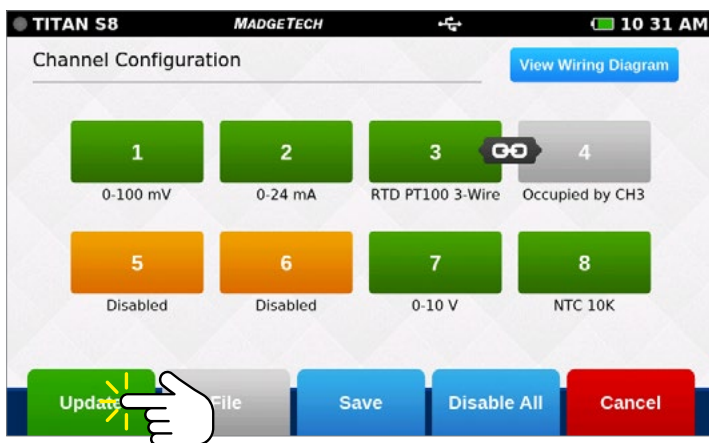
TITAN S8 MADGETECH 10 31 AM

Channel Configuration

View Wiring Diagram

1
0-100 mV

2
0-24 mA

3
RTD PT100 3-Wire

4
Occupied by CH3

5
Disabled

6
Disabled

7
0-10 V

8
NTC 10K

Upda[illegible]

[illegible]File

Save

Disable All

Cancel